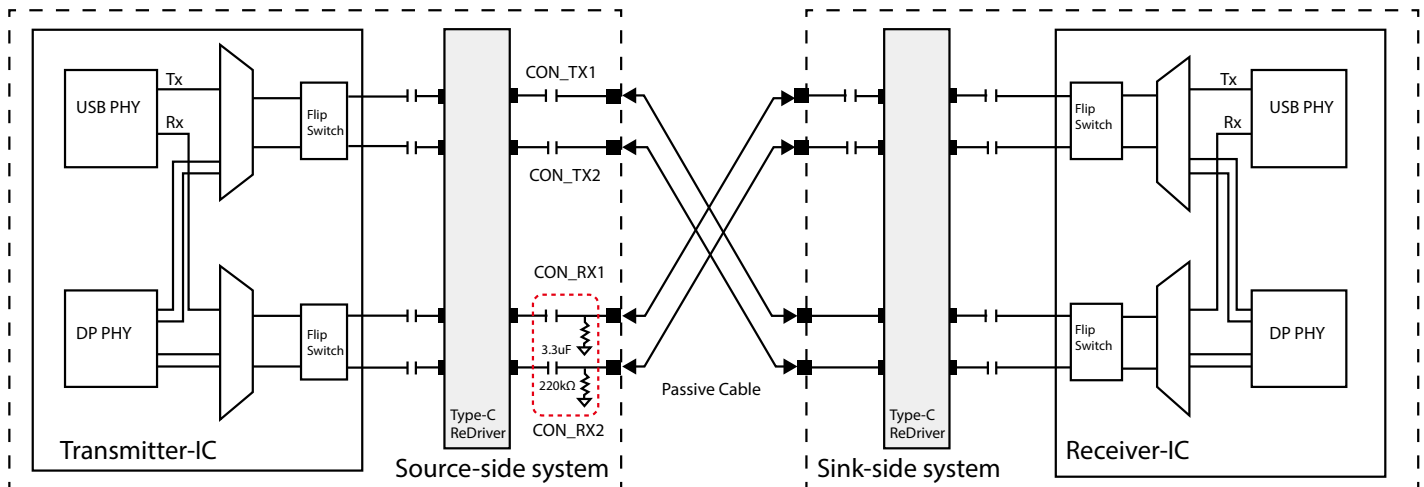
USB PHY
Tx
Rx
Flip Switch
CON_TX1
CON_TX2
CON_RX1
DP PHY
Flip Switch
3.3uF
220kΩ
Type-C ReDriver
CON_RX2
Transmitter-IC
Source-side system
Passive Cable
Sink-side system
Type-C ReDriver
Flip Switch
Tx
Rx
USB PHY
Flip Switch
DP PHY
Receiver-IC